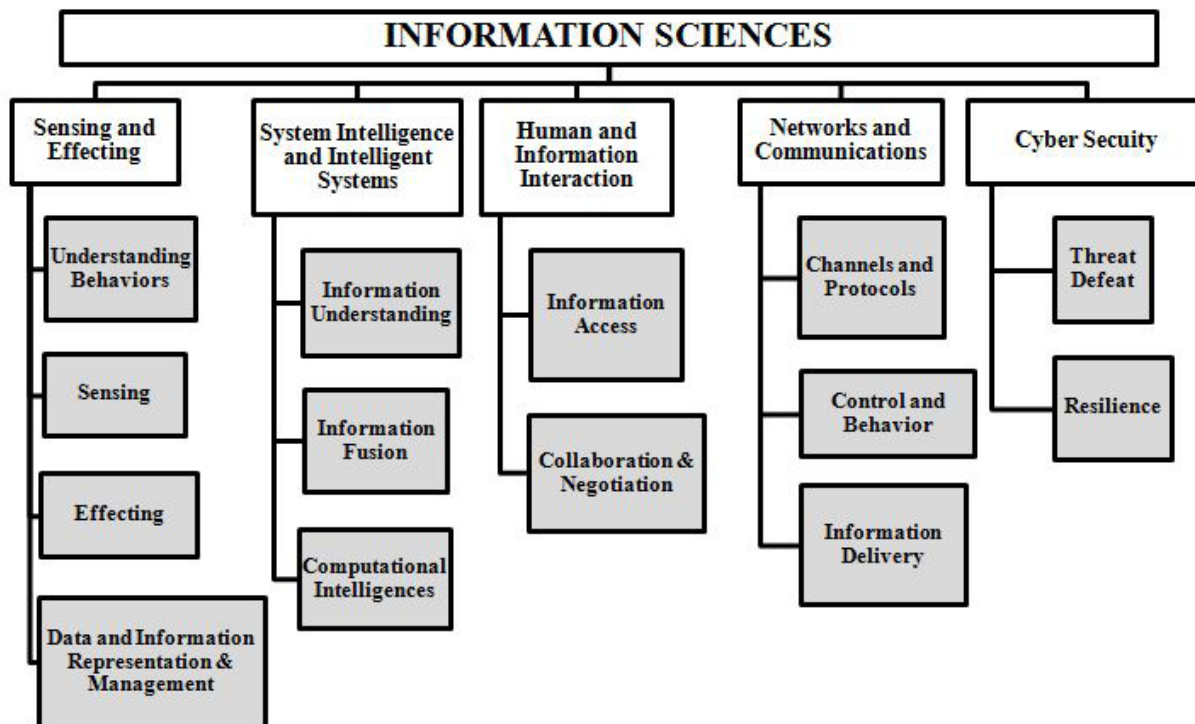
INFORMATION SCIENCES

Sensing and Effecting

Understanding Behaviors

Sensing

Effecting

Data and Information Representation & Management

System Intelligence and Intelligent Systems

Information Understanding

Information Fusion

Computational Intelligences

Human and Information Interaction

Information Access

Collaboration & Negotiation

Networks and Communications

Channels and Protocols

Control and Behavior

Information Delivery

Cyber Secuity

Threat Defeat

Resilience